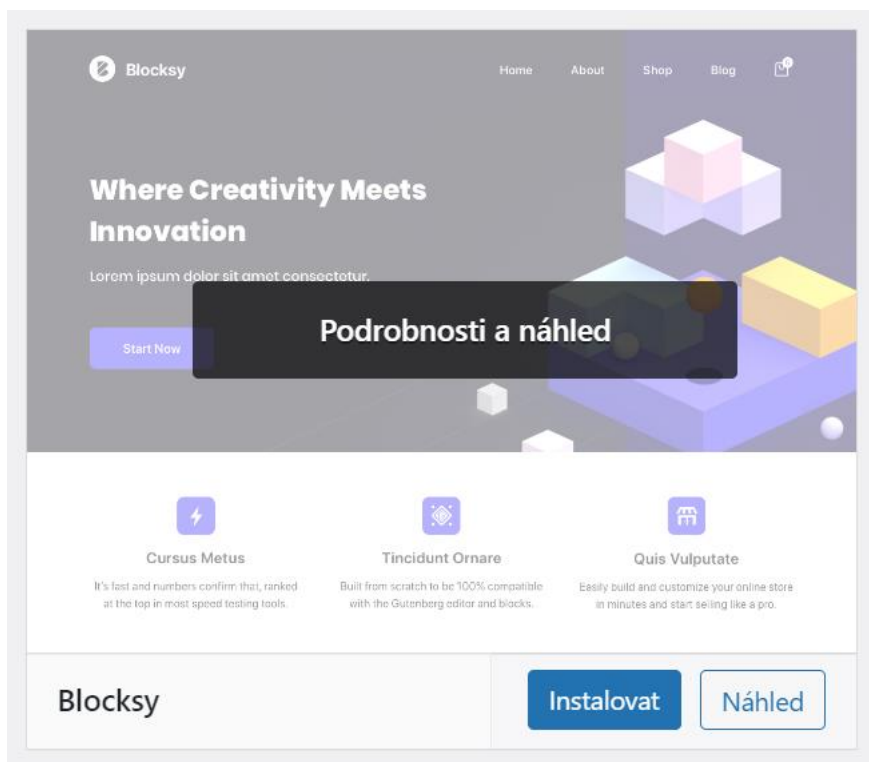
Blocksy

Home About Shop Blog

Where Creativity Meets Innovation

Lorem ipsum dolor sit amet consectetur.

Start Now

Podrobnosti a náhled

Cursus Metus

It's fast and numbers confirm that, ranked at the top in most speed testing tools.

Tincidunt Ornare

Built from scratch to be 100% compatible with the Gutenberg editor and blocks.

Quis Vulputate

Easily build and customize your online store in minutes and start selling like a pro.

Blocksy

Instalovat

Náhled